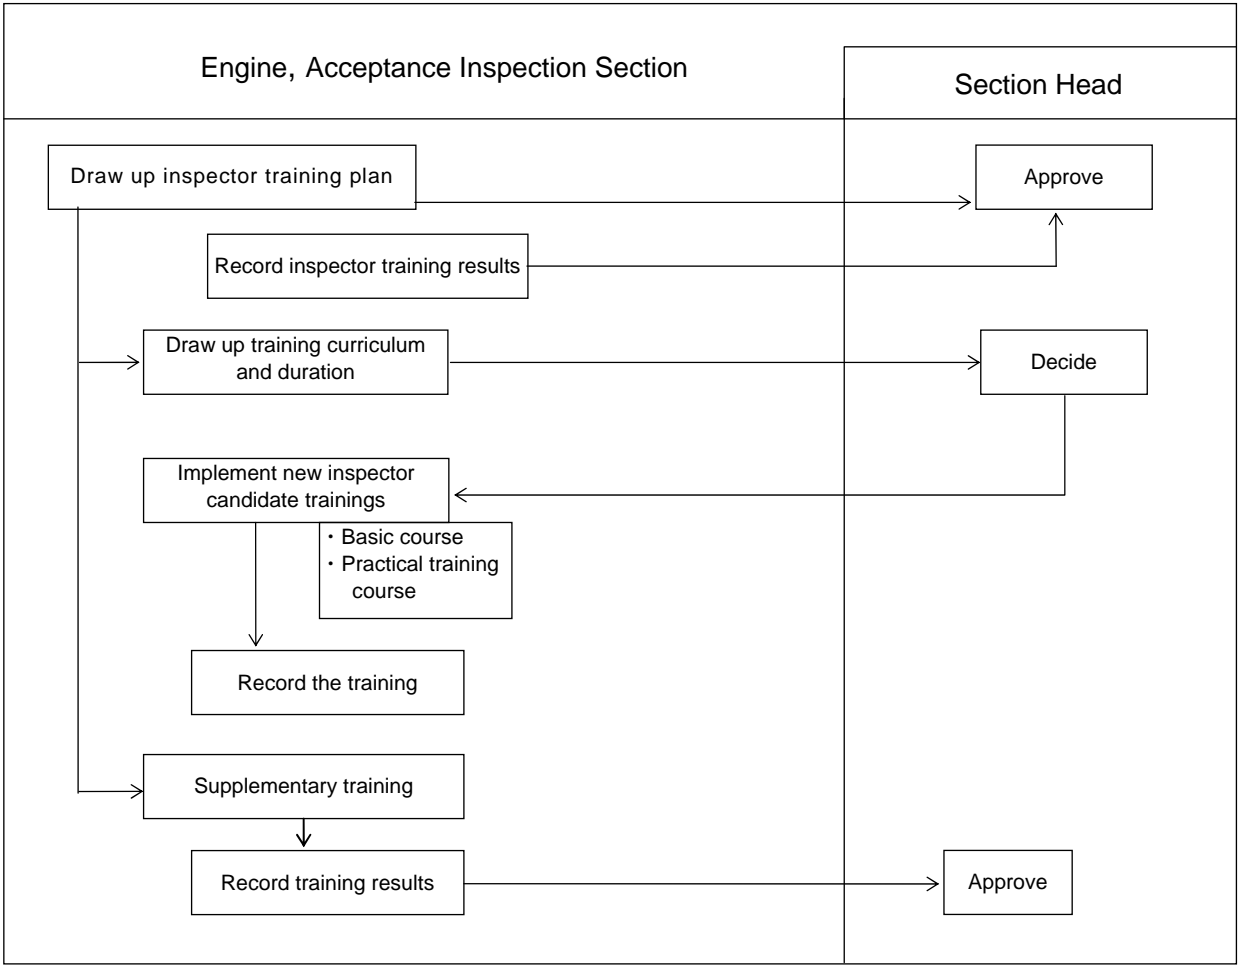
Engine, Acceptance Inspection Section

Section Head

Draw up inspector training plan

Approve

Record inspector training results

Draw up training curriculum and duration

Decide

Implement new inspector candidate trainings

・Basic course
・Practical training course

Record the training

Supplementary training

Record training results

Approve